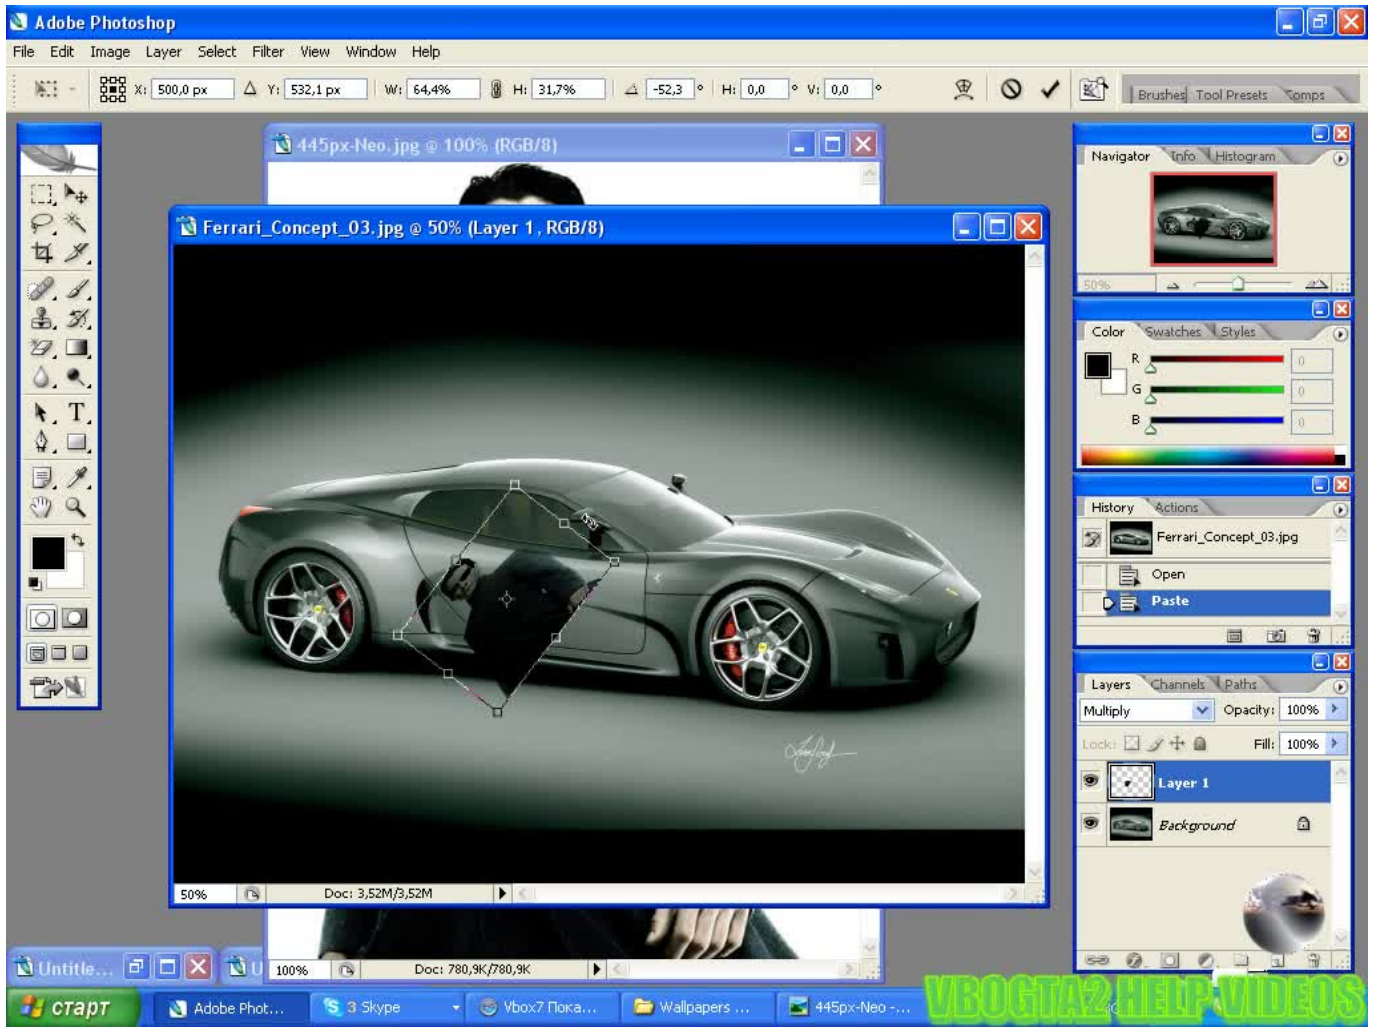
Adobe Photoshop

File Edit Image Layer Select Filter View Window Help

X: 500,0 px Y: 532,1 px W: 64,4% H: 31,7% -52,3 ° H: 0,0 ° V: 0,0 °

Brushes Tool Presets Comps

445px-Neo.jpg @ 100% (RGB/8)

Ferrari_Concept_03.jpg @ 50% (Layer 1, RGB/8)

50% Doc: 3,52M/3,52M

Untitle...

100% Doc: 780,9K/780,9K

Navigator Info Histogram

50%

Color Swatches Styles

R 0
G 0
B 0

History Actions

Ferrari_Concept_03.jpg

Open

Paste

Layers Channels Paths

Multiply Opacity: 100%

Lock: Fill: 100%

Layer 1

Background

старт Adobe Phot... 3 Skype Vbox7 Пока... Wallpapers ... 445px-Neo -...

VBOGTA2 HELP VIDEOS